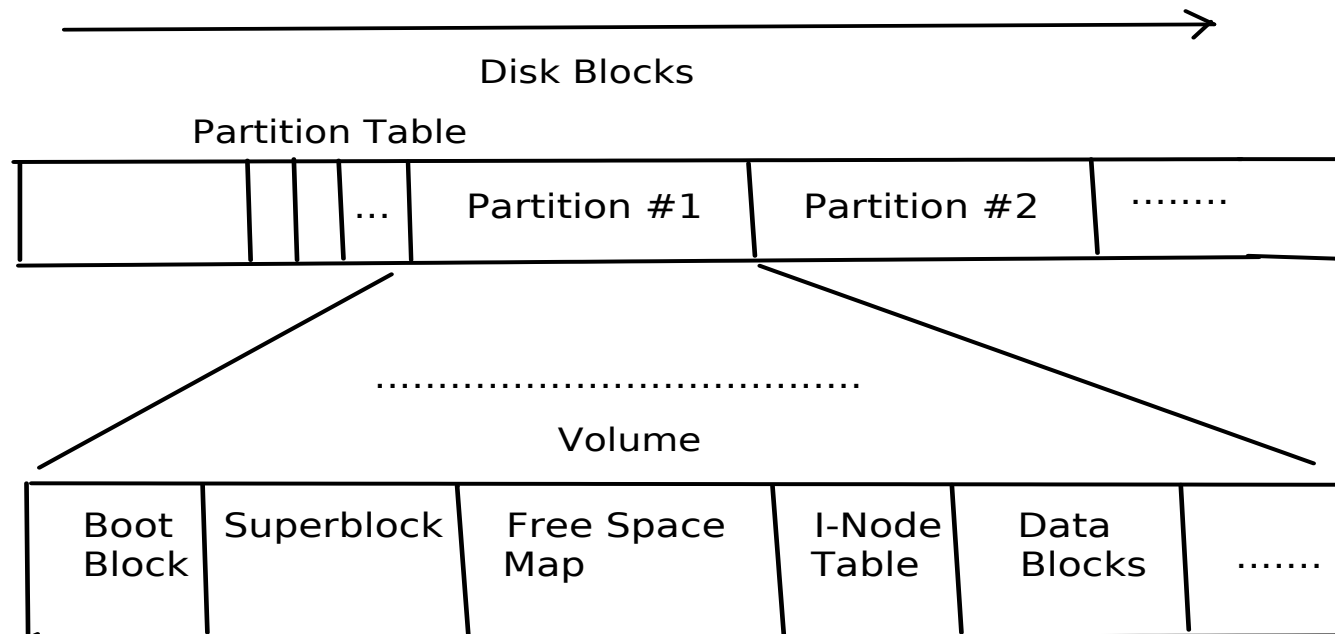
Disk Blocks

Partition Table

| | | | | ... | Partition #1 | Partition #2 | ........ |
|---|---|---|---|---|---|---|---|

.....................................

Volume

| Boot Block | Superblock | Free Space Map | I-Node Table | Data Blocks | ....... |
|---|---|---|---|---|---|